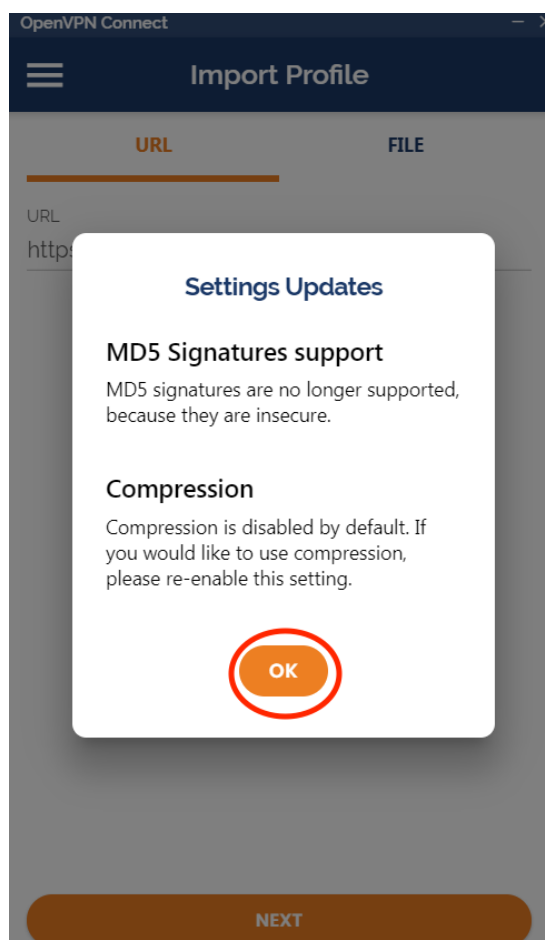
OpenVPN Connect

Import Profile

URL

FILE

URL

https

Settings Updates

MD5 Signatures support

MD5 signatures are no longer supported, because they are insecure.

Compression

Compression is disabled by default. If you would like to use compression, please re-enable this setting.

OK

NEXT